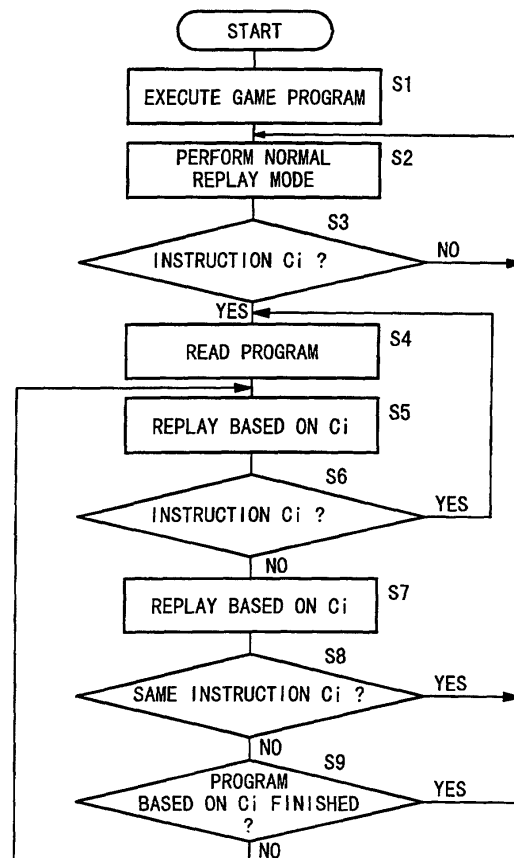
START

EXECUTE GAME PROGRAM

S1

PERFORM NORMAL REPLAY MODE

S2

S3

INSTRUCTION Ci ?

NO

YES

READ PROGRAM

S4

REPLAY BASED ON Ci

S5

S6

INSTRUCTION Ci ?

YES

NO

REPLAY BASED ON Ci

S7

S8

SAME INSTRUCTION Ci ?

YES

NO

S9

PROGRAM BASED ON Ci FINISHED ?

YES

NO